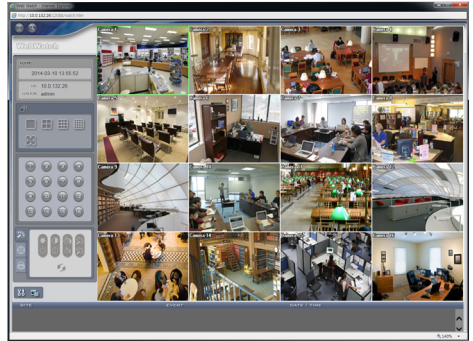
http://10.0.132.26/WebWatch.htm

WebWatch

2014-03-10 13:55:52

10.0.132.26

admin

Camera 1

Camera 2

Camera 3

Camera 4

Camera 5

Camera 9

Camera 13

Camera 14

Camera 16

SITE

EVENT

DATE / TIME

140%